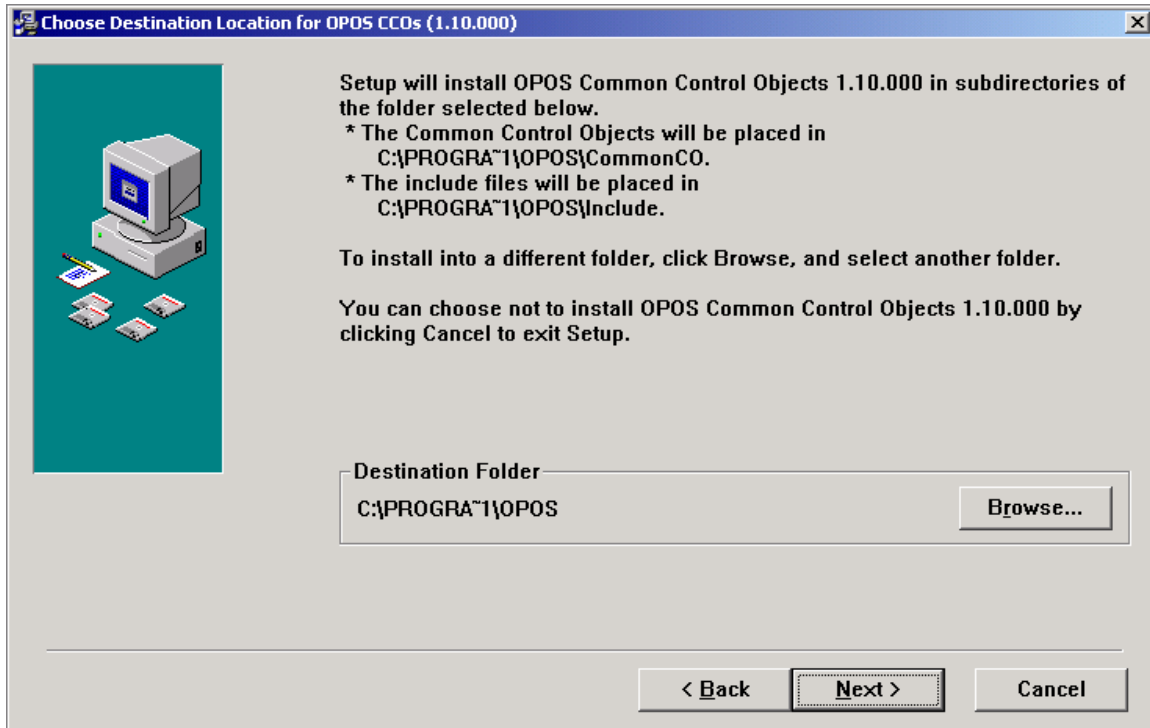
Choose Destination Location for OPOS CCOs (1.10.000)

Setup will install OPOS Common Control Objects 1.10.000 in subdirectories of the folder selected below.
* The Common Control Objects will be placed in C:\PROGRA~1\OPOS\CommonCO.
* The include files will be placed in C:\PROGRA~1\OPOS\Include.

To install into a different folder, click Browse, and select another folder.

You can choose not to install OPOS Common Control Objects 1.10.000 by clicking Cancel to exit Setup.

Destination Folder

C:\PROGRA~1\OPOS

Browse...

< Back

Next >

Cancel